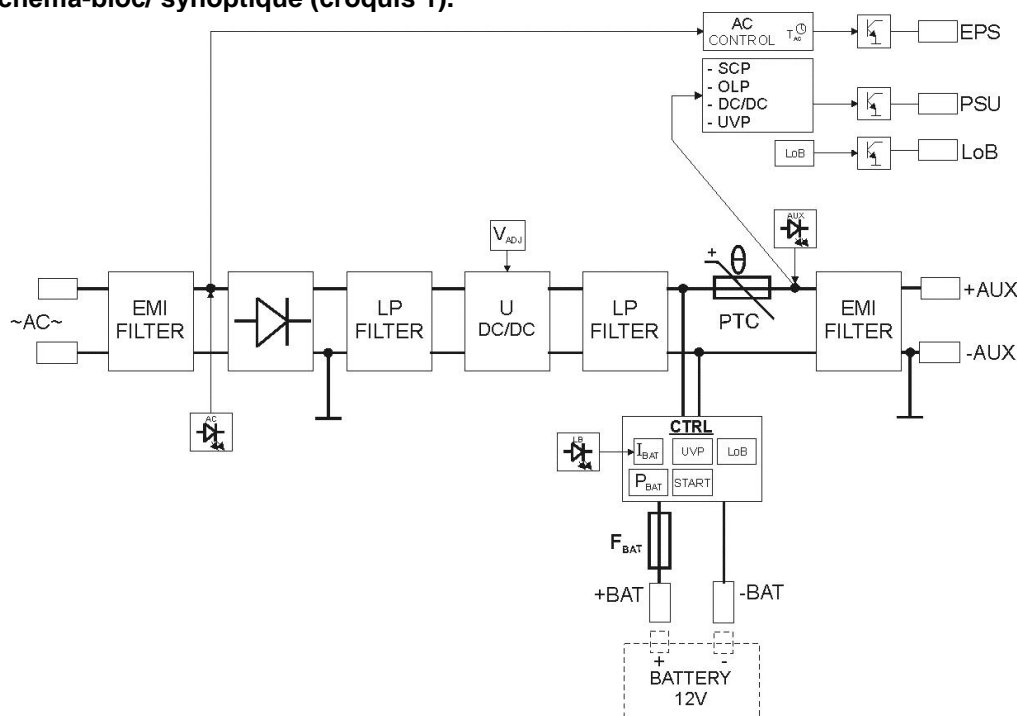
chéma-bloc/ synoptique (croquis 1).

AC CONTROL $T_{AC}$

EPS

- SCP
- OLP
- DC/DC
- UVP

PSU

LoB

LoB

AUX

$V_{ADJ}$

~AC~

EMI FILTER

LP FILTER

U DC/DC

LP FILTER

+ θ

PTC

EMI FILTER

+AUX

-AUX

AC

CTRL

LB

$I_{BAT}$

UVP

LoB

$P_{BAT}$

START

$F_{BAT}$

+BAT

-BAT

+

-

BATTERY 12V